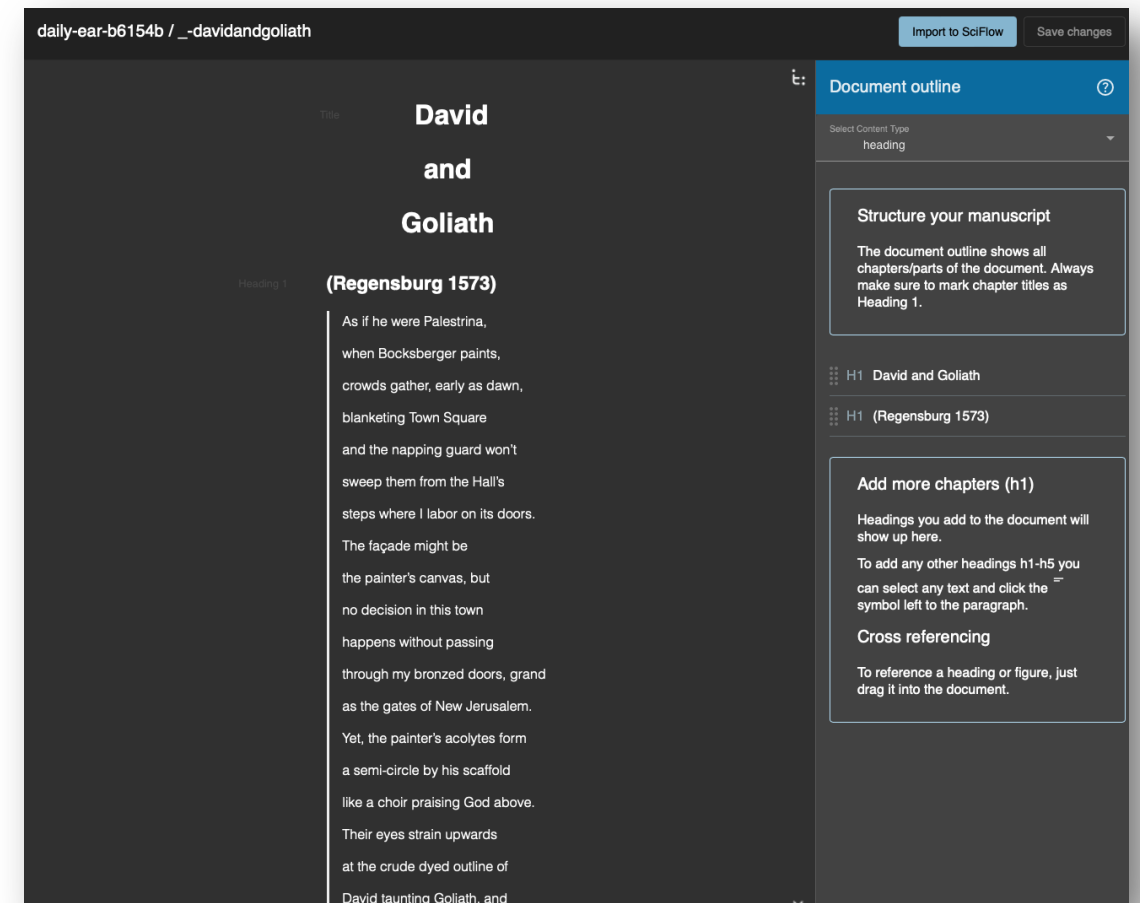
daily-ear-b6154b / _-davidandgoliath

Import to SciFlow

Save changes

Title

David

and

Goliath

Heading 1

(Regensburg 1573)

As if he were Palestrina,
when Bocksberger paints,
crowds gather, early as dawn,
blanketing Town Square
and the napping guard won't
sweep them from the Hall's
steps where I labor on its doors.
The façade might be
the painter's canvas, but
no decision in this town
happens without passing
through my bronzed doors, grand
as the gates of New Jerusalem.
Yet, the painter's acolytes form
a semi-circle by his scaffold
like a choir praising God above.
Their eyes strain upwards
at the crude dyed outline of
David taunting Goliath, and

Document outline

Select Content Type
heading

Structure your manuscript

The document outline shows all chapters/parts of the document. Always make sure to mark chapter titles as Heading 1.

H1 David and Goliath

H1 (Regensburg 1573)

Add more chapters (h1)

Headings you add to the document will show up here.

To add any other headings h1-h5 you can select any text and click the symbol left to the paragraph.

Cross referencing

To reference a heading or figure, just drag it into the document.